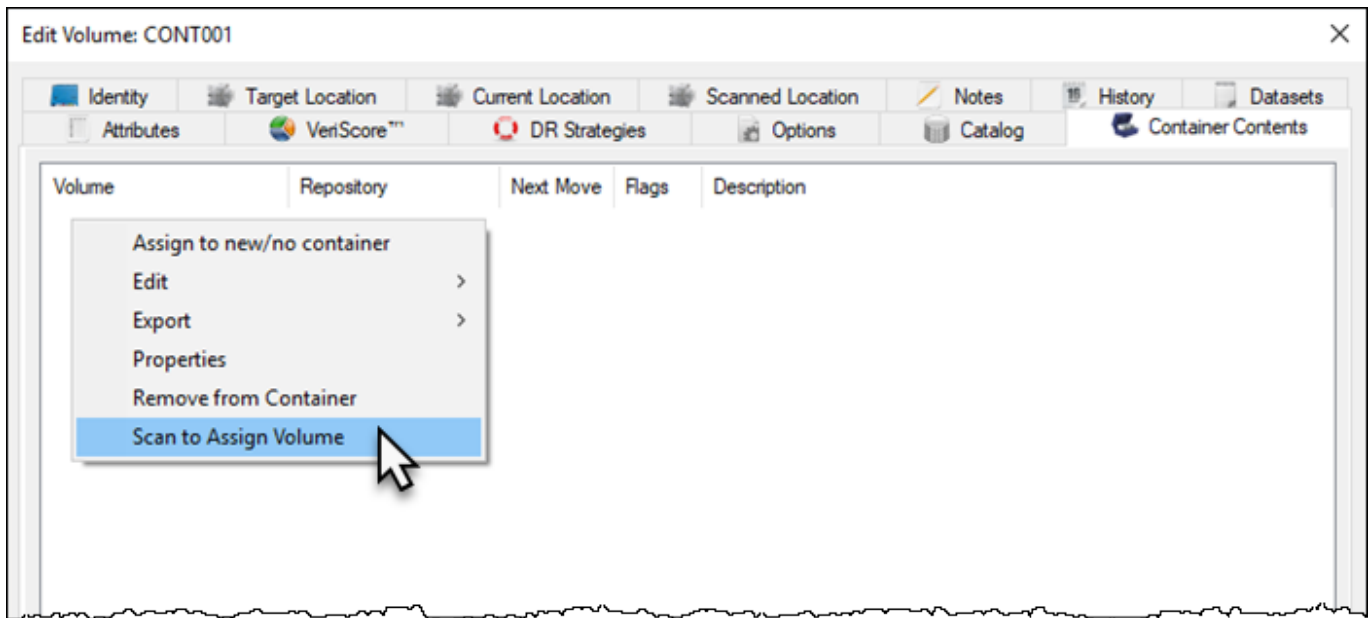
Edit Volume: CONT001

Identity | Target Location | Current Location | Scanned Location | Notes | History | Datasets
Attributes | VeriScore™ | DR Strategies | Options | Catalog | Container Contents

| Volume | Repository | Next Move | Flags | Description |
|---|---|---|---|---|

Assign to new/no container
Edit
Export
Properties
Remove from Container
Scan to Assign Volume